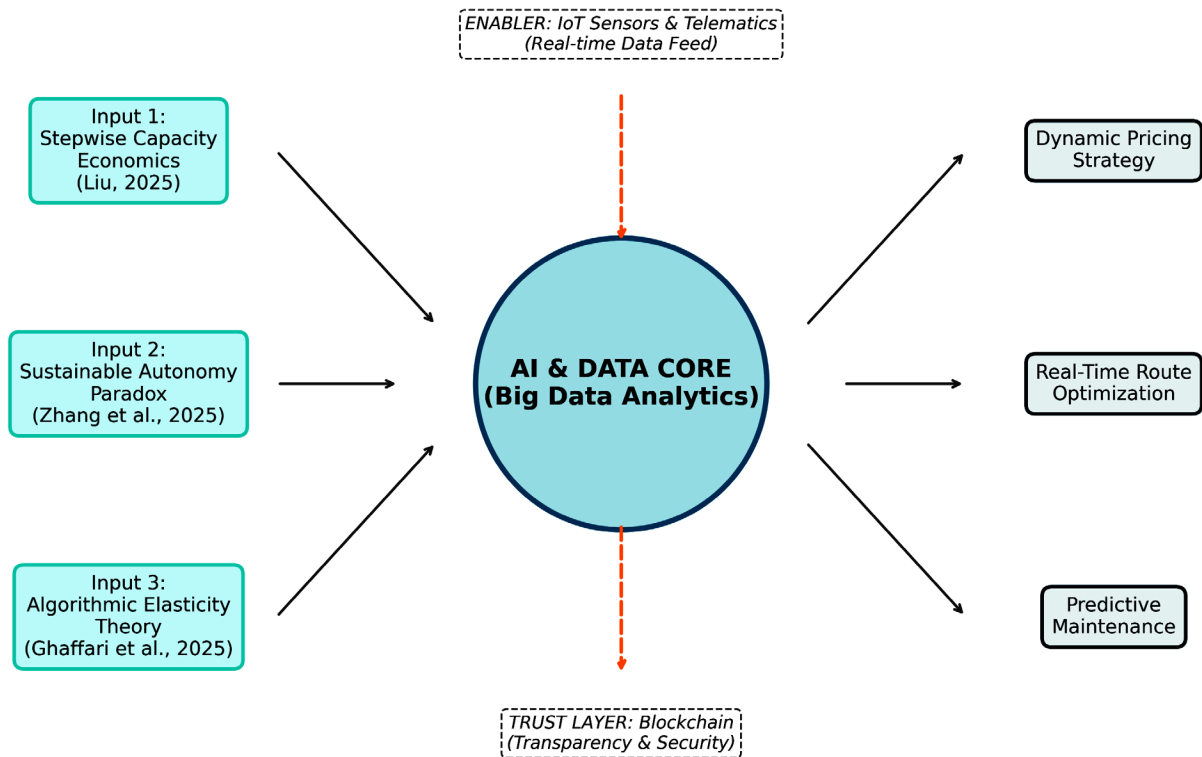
ENABLER: IoT Sensors & Telematics
(Real-time Data Feed)

Input 1:
Stepwise Capacity
Economics
(Liu, 2025)

Input 2:
Sustainable Autonomy
Paradox
(Zhang et al., 2025)

Input 3:
Algorithmic Elasticity
Theory
(Ghaffari et al., 2025)

AI & DATA CORE
(Big Data Analytics)

Dynamic Pricing
Strategy

Real-Time Route
Optimization

Predictive
Maintenance

TRUST LAYER: Blockchain
(Transparency & Security)